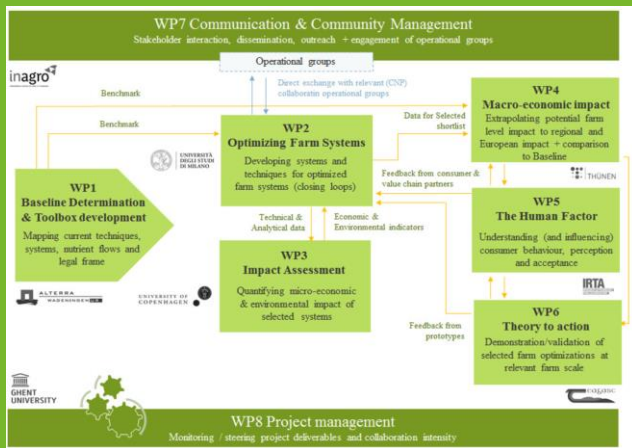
WP7 Communication & Community Management
Stakeholder interaction, dissemination, outreach + engagement of operational groups

inagro

Operational groups

Direct exchange with relevant (CNP) collaboratin operational groups

Benchmark

Benchmark

WP4
Macro-economic impact
Extrapolating potential farm level impact to regional and European impact + comparison to Baseline

Data for Selected shortlist

WP2
Optimizing Farm Systems
Developing systems and techniques for optimized farm systems (closing loops)

UNIVERSITÀ DEGLI STUDI DI MILANO

Feedback from consumer & value chain partners

THÜNEN

WP1
Baseline Determination & Toolbox development
Mapping current techniques, systems, nutrient flows and legal frame

Technical & Analytical data

Economic & Environmental indicators

WP5
The Human Factor
Understanding (and influencing) consumer behaviour, perception and acceptance

WP3
Impact Assessment
Quantifying micro-economic & environmental impact of selected systems

ALTERRA WAGENINGEN UR

UNIVERSITY OF COPENHAGEN

IRTA

Feedback from prototypes

WP6
Theory to action
Demonstration/validation of selected farm optimizations at relevant farm scale

GHENT UNIVERSITY

WP8 Project management
Monitoring / steering project deliverables and collaboration intensity